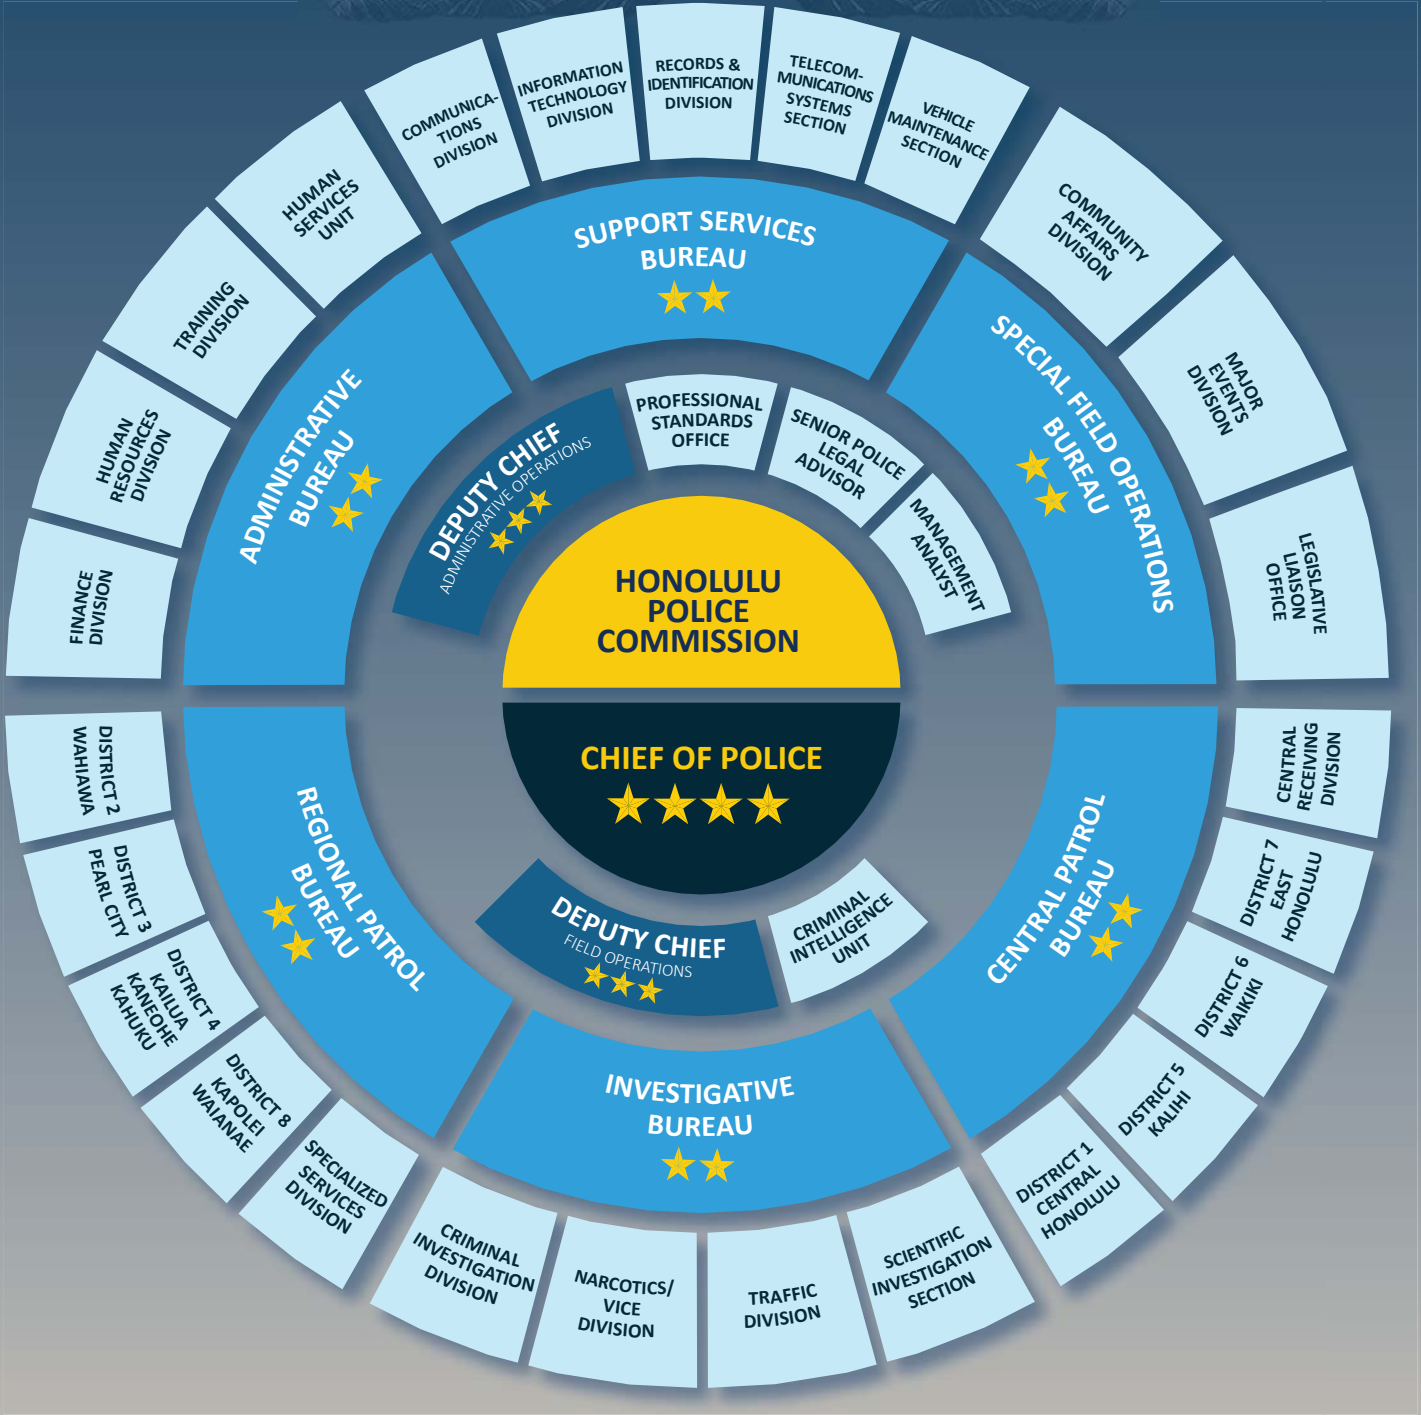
HONOLULU POLICE COMMISSION

CHIEF OF POLICE

DEPUTY CHIEF
ADMINISTRATIVE OPERATIONS

PROFESSIONAL STANDARDS OFFICE

SENIOR POLICE LEGAL ADVISOR

MANAGEMENT ANALYST

DEPUTY CHIEF
FIELD OPERATIONS

CRIMINAL INTELLIGENCE UNIT

SUPPORT SERVICES BUREAU

SPECIAL FIELD OPERATIONS BUREAU

ADMINISTRATIVE BUREAU

REGIONAL PATROL BUREAU

INVESTIGATIVE BUREAU

CENTRAL PATROL BUREAU

COMMUNICATIONS DIVISION

INFORMATION TECHNOLOGY DIVISION

RECORDS & IDENTIFICATION DIVISION

TELECOMMUNICATIONS SYSTEMS SECTION

VEHICLE MAINTENANCE SECTION

COMMUNITY AFFAIRS DIVISION

MAJOR EVENTS DIVISION

LEGISLATIVE LIAISON OFFICE

CENTRAL RECEIVING DIVISION

DISTRICT 7 EAST HONOLULU

DISTRICT 6 WAIKIKI

DISTRICT 5 KALIHI

DISTRICT 1 CENTRAL HONOLULU

SCIENTIFIC INVESTIGATION SECTION

TRAFFIC DIVISION

NARCOTICS/ VICE DIVISION

CRIMINAL INVESTIGATION DIVISION

SPECIALIZED SERVICES DIVISION

DISTRICT 8 KAPOLEI WAIANAE

DISTRICT 4 KAILUA KANEOHE KAHUKU

DISTRICT 3 PEARL CITY

DISTRICT 2 WAHIAWA

FINANCE DIVISION

HUMAN RESOURCES DIVISION

TRAINING DIVISION

HUMAN SERVICES UNIT